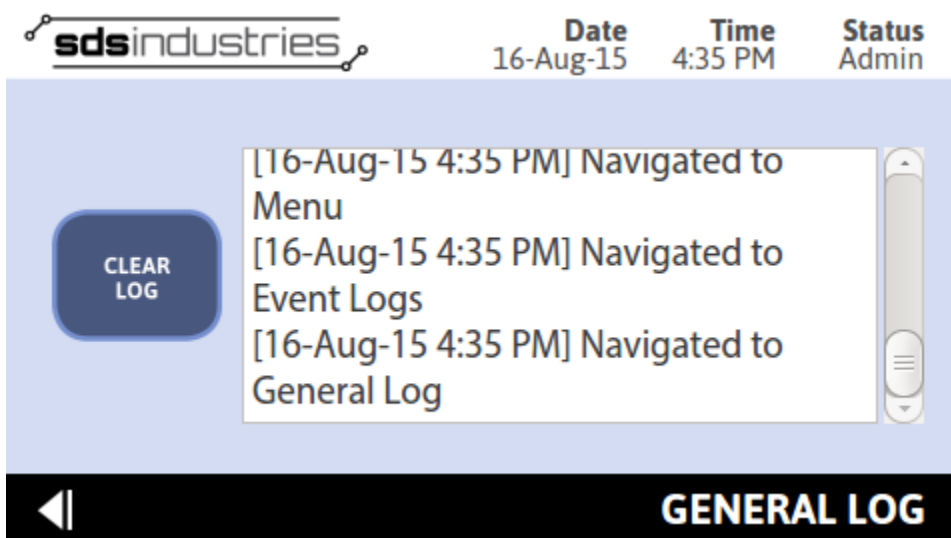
sdsindustries

Date
16-Aug-15

Time
4:35 PM

Status
Admin

CLEAR LOG

[16-Aug-15 4:35 PM] Navigated to Menu
[16-Aug-15 4:35 PM] Navigated to Event Logs
[16-Aug-15 4:35 PM] Navigated to General Log

GENERAL LOG